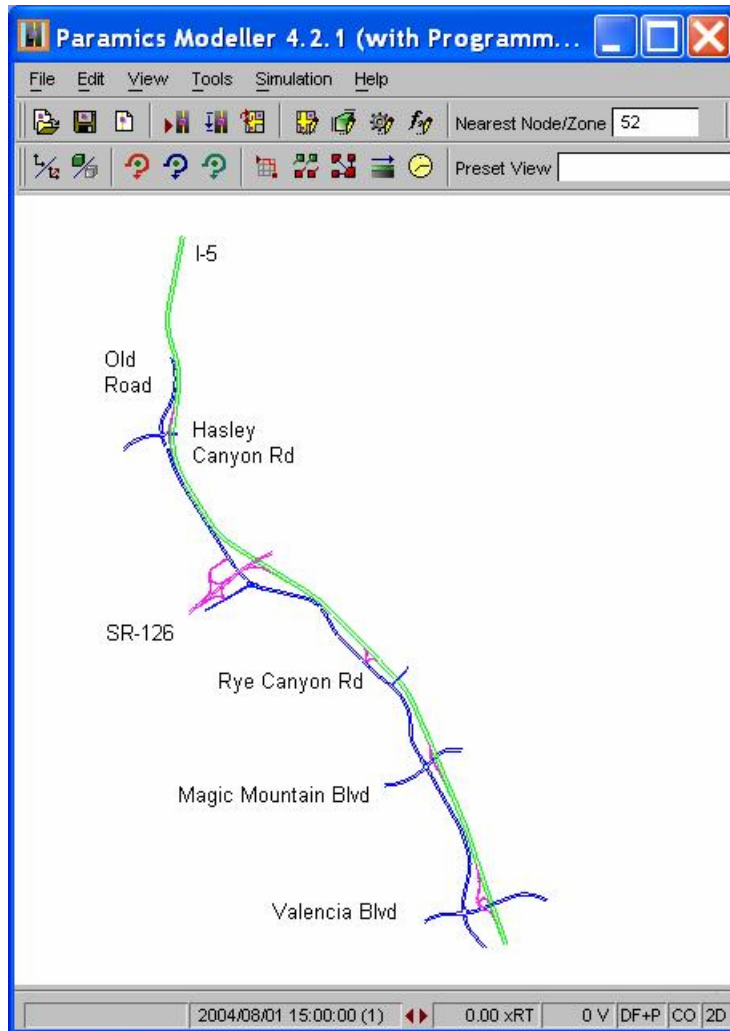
Paramics Modeller 4.2.1 (with Programm...

File Edit View Tools Simulation Help

Nearest Node/Zone 52

Preset View

I-5

Old Road

Hasley Canyon Rd

SR-126

Rye Canyon Rd

Magic Mountain Blvd

Valencia Blvd

2004/08/01 15:00:00 (1) 0.00 xRT 0 V DF+P CO 2D